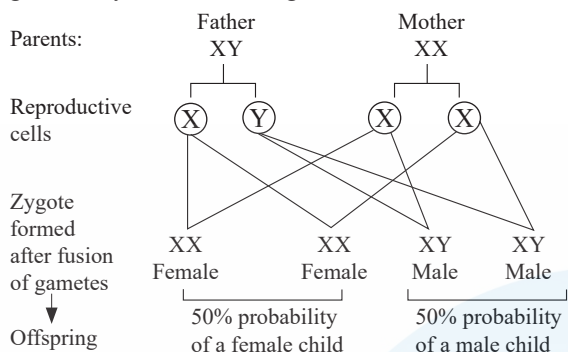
Father
XY

Mother
XX

Parents:

Reproductive cells

X Y X X

Zygote formed after fusion of gametes

XX
Female

XX
Female

XY
Male

XY
Male

Offspring

50% probability of a female child

50% probability of a male child